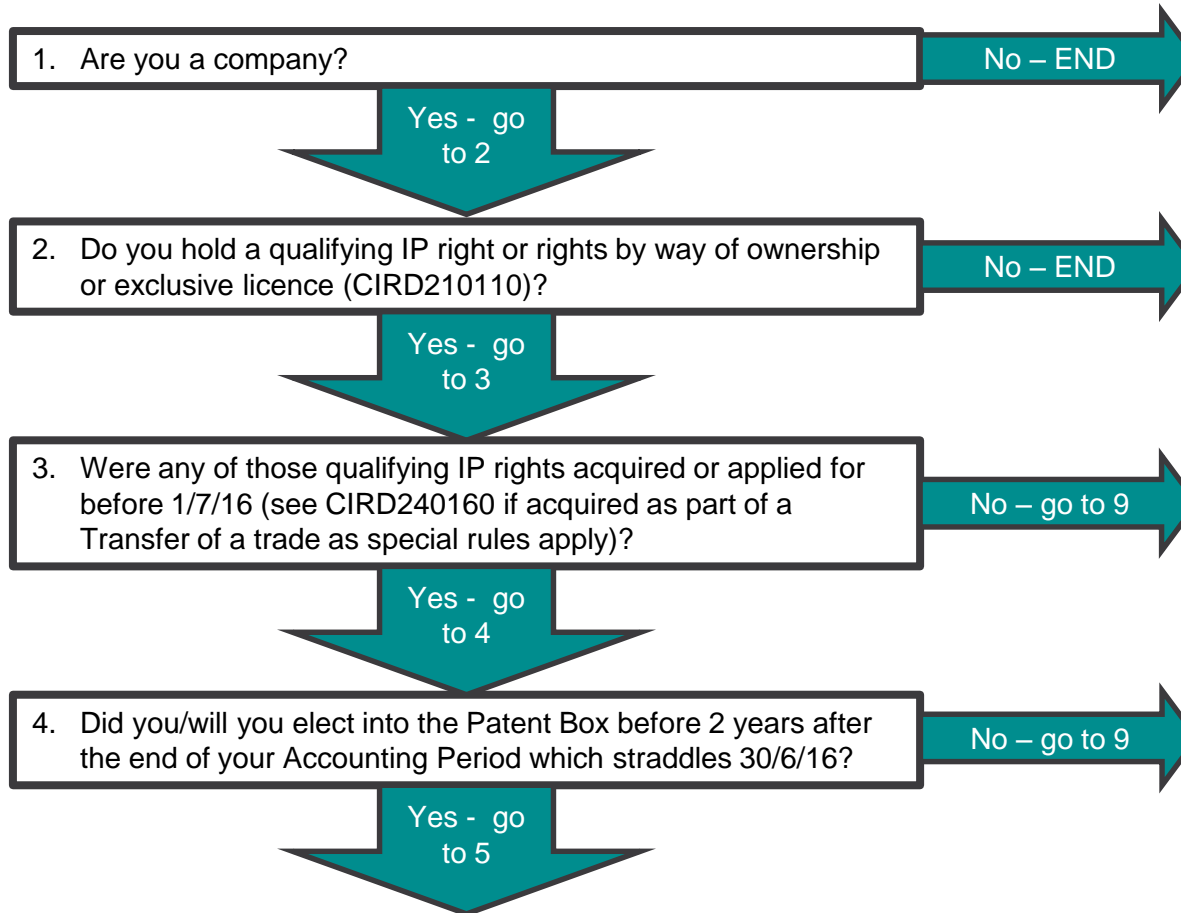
1. Are you a company?

No – END

Yes - go to 2

2. Do you hold a qualifying IP right or rights by way of ownership or exclusive licence (CIRD210110)?

No – END

Yes - go to 3

3. Were any of those qualifying IP rights acquired or applied for before 1/7/16 (see CIRD240160 if acquired as part of a Transfer of a trade as special rules apply)?

No – go to 9

Yes - go to 4

4. Did you/will you elect into the Patent Box before 2 years after the end of your Accounting Period which straddles 30/6/16?

No – go to 9

Yes - go to 5